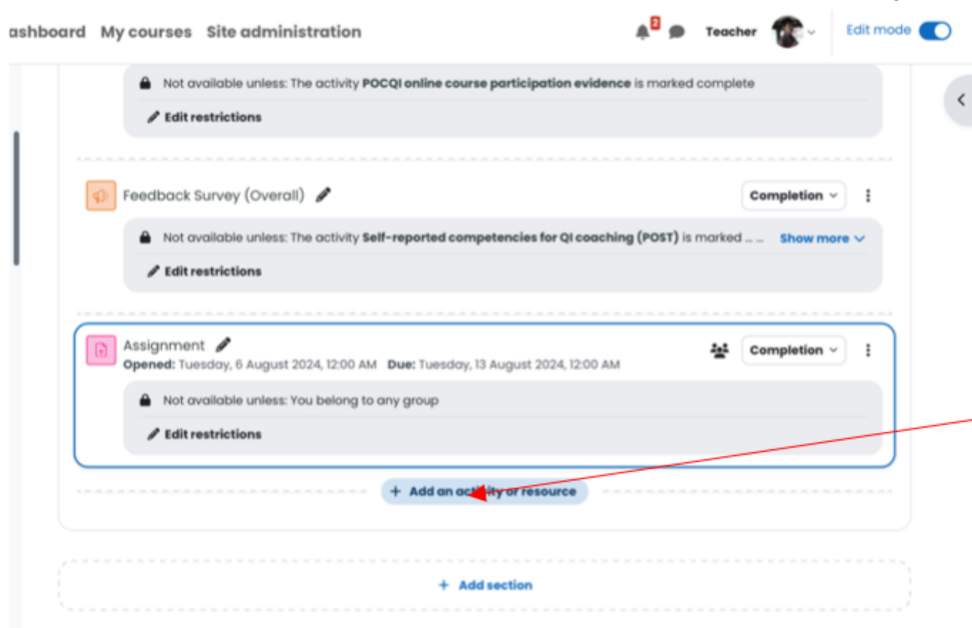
ashboard My courses Site administration

2

Teacher

Edit mode

Not available unless: The activity **POCQI online course participation evidence** is marked complete

Edit restrictions

Feedback Survey (Overall)

Completion

Not available unless: The activity **Self-reported competencies for QI coaching (POST)** is marked ... Show more

Edit restrictions

Assignment

**Opened:** Tuesday, 6 August 2024, 12:00 AM **Due:** Tuesday, 13 August 2024, 12:00 AM

Completion

Not available unless: You belong to any group

Edit restrictions

+ Add an activity or resource

+ Add section